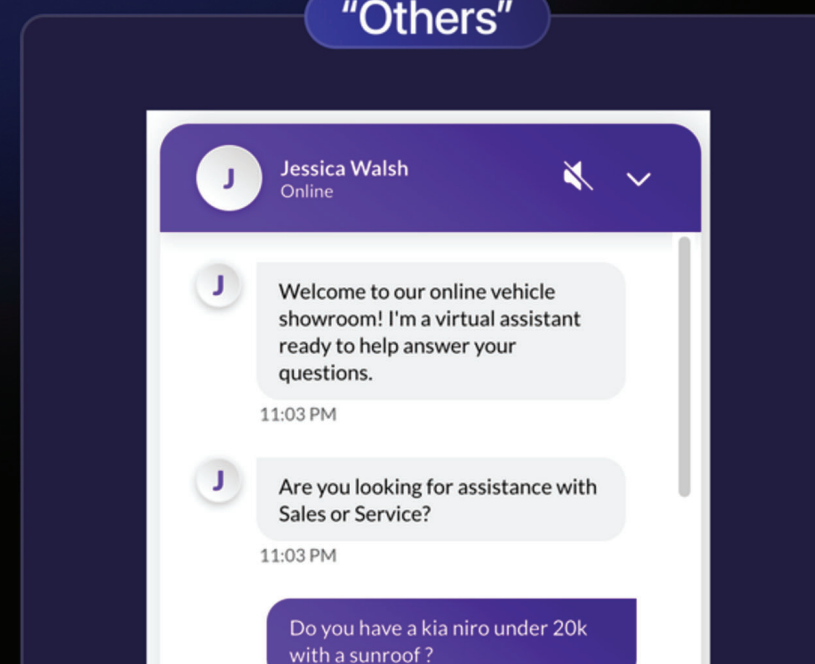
"Others"

J

Jessica Walsh
Online

J

Welcome to our online vehicle showroom! I'm a virtual assistant ready to help answer your questions.

11:03 PM

J

Are you looking for assistance with Sales or Service?

11:03 PM

Do you have a kia niro under 20k with a sunroof ?